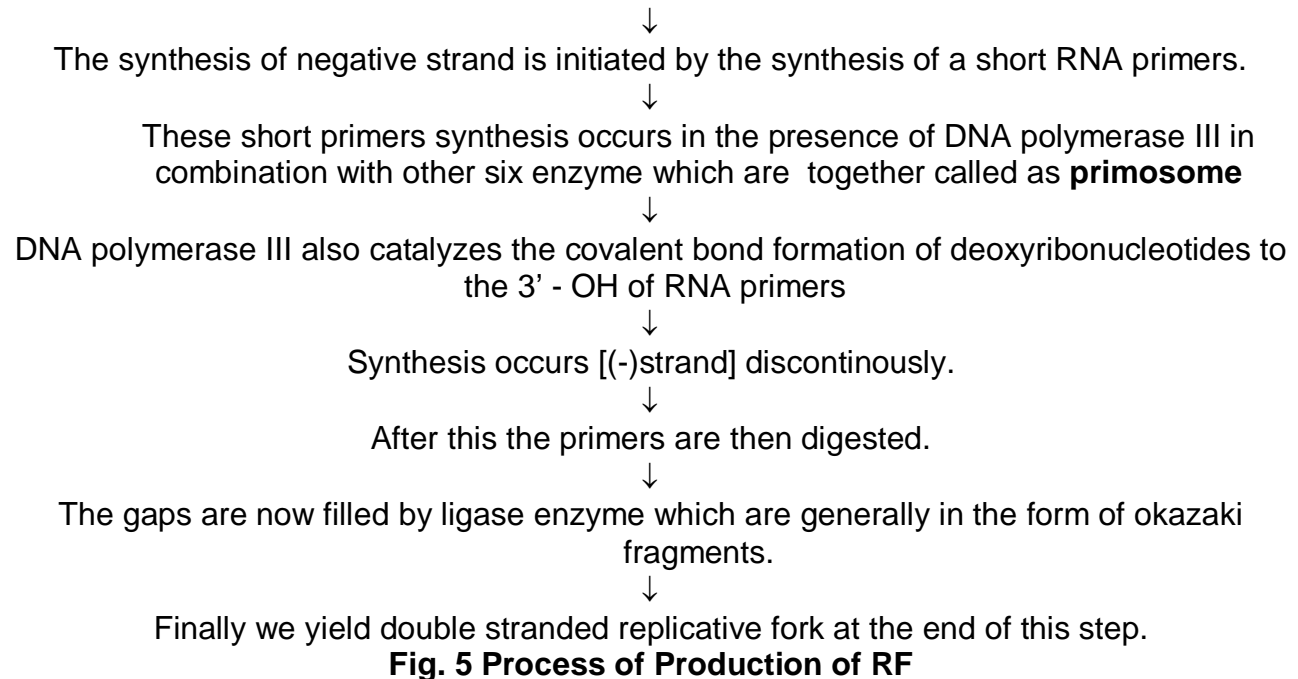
↓

The synthesis of negative strand is initiated by the synthesis of a short RNA primers.

↓

These short primers synthesis occurs in the presence of DNA polymerase III in combination with other six enzyme which are together called as **primosome**

↓

DNA polymerase III also catalyzes the covalent bond formation of deoxyribonucleotides to the 3' - OH of RNA primers

↓

Synthesis occurs [(-)strand] discontinously.

↓

After this the primers are then digested.

↓

The gaps are now filled by ligase enzyme which are generally in the form of okazaki fragments.

↓

Finally we yield double stranded replicative fork at the end of this step.

**Fig. 5 Process of Production of RF**